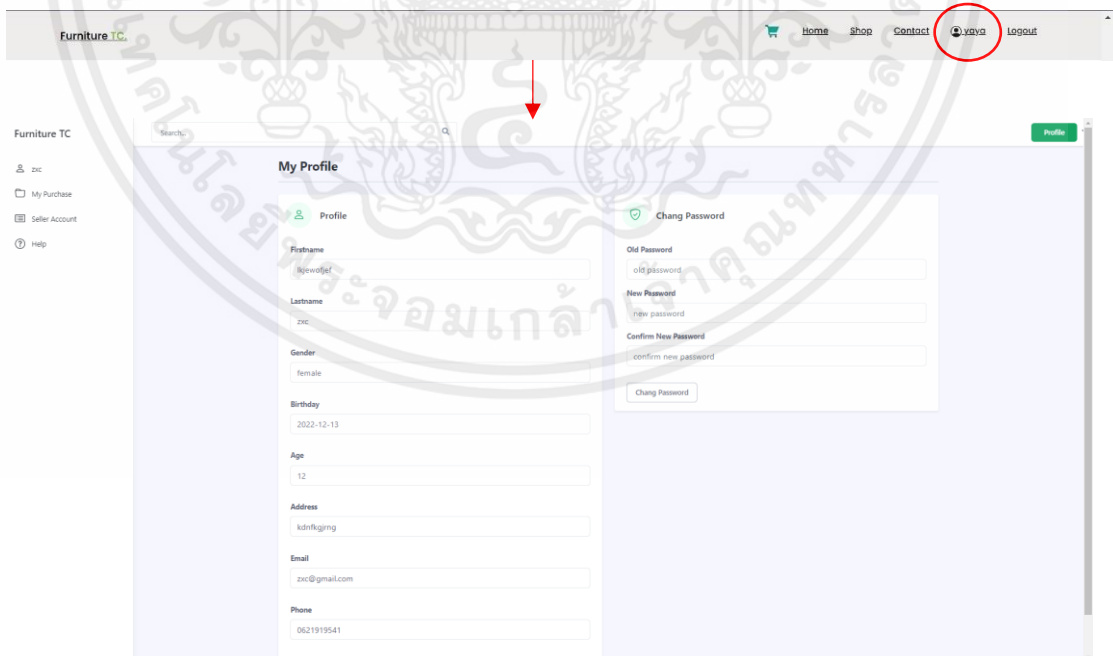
Furniture TC.

Home Shop Contact yaya Logout

Furniture TC

zxc

My Purchase

Seller Account

Help

Search..

Profile

My Profile

Profile

Firstname

lkjewofjef

Lastname

zxc

Gender

female

Birthday

2022-12-13

Age

12

Address

kdnfkgjrng

Email

zxc@gmail.com

Phone

0621919541

Chang Password

Old Password

old password

New Password

new password

Confirm New Password

confirm new password

Chang Password

จอมเกล้า